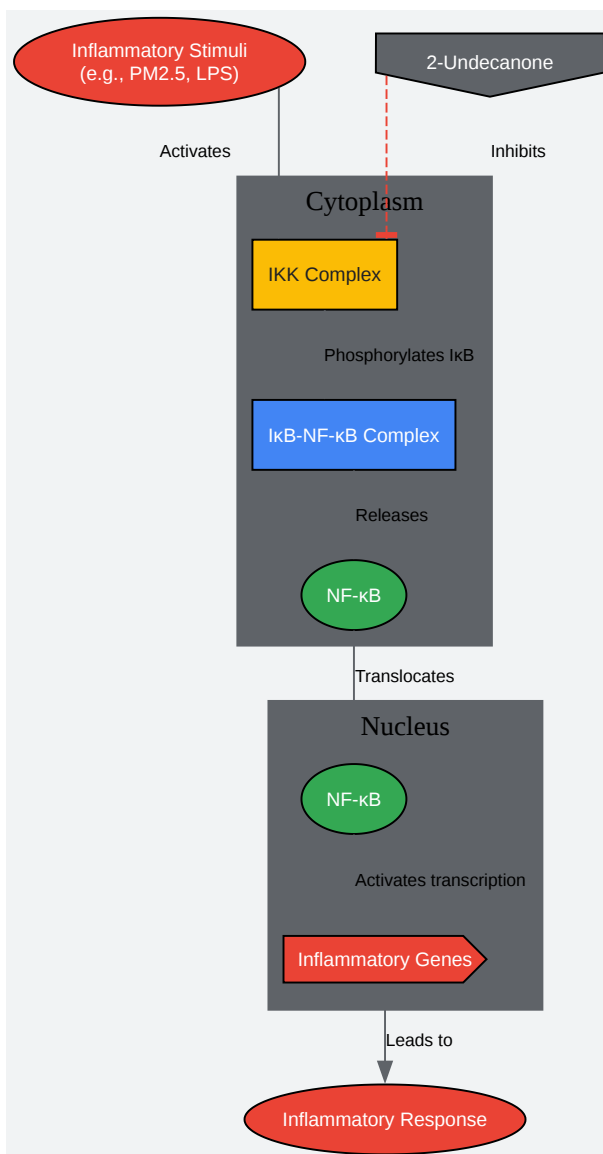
Inflammatory Stimuli
(e.g., PM2.5, LPS)

2-Undecanone

Activates

Inhibits

Cytoplasm

IKK Complex

Phosphorylates IκB

IκB-NF-κB Complex

Releases

NF-κB

Translocates

Nucleus

NF-κB

Activates transcription

Inflammatory Genes

Leads to

Inflammatory Response